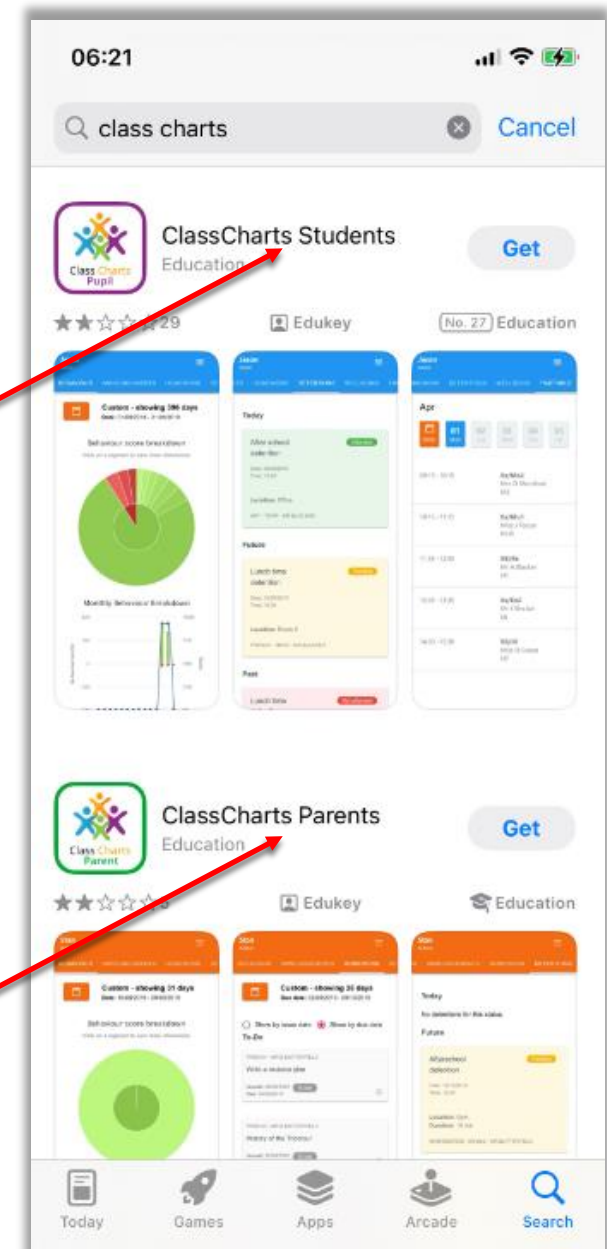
06:21

class charts Cancel

Class Charts Pupil

ClassCharts Students
Education
Get

29 Edukey No. 27 Education

Custom - showing 396 days
Behaviour score breakdown
Monthly Behaviour Breakdown

Today
After school detention
Future
Lunch time detention
Past
Lunch time

Apr

Class Charts Parent

ClassCharts Parents
Education
Get

Edukey Education

Custom - showing 31 days
Behaviour score breakdown

Custom - showing 35 days
Show by issue date Show by due date
To-Do
Write a revision plan
History of the Victorian

Today
No detentions for this status
Future
Afterschool detention

Today Games Apps Arcade Search